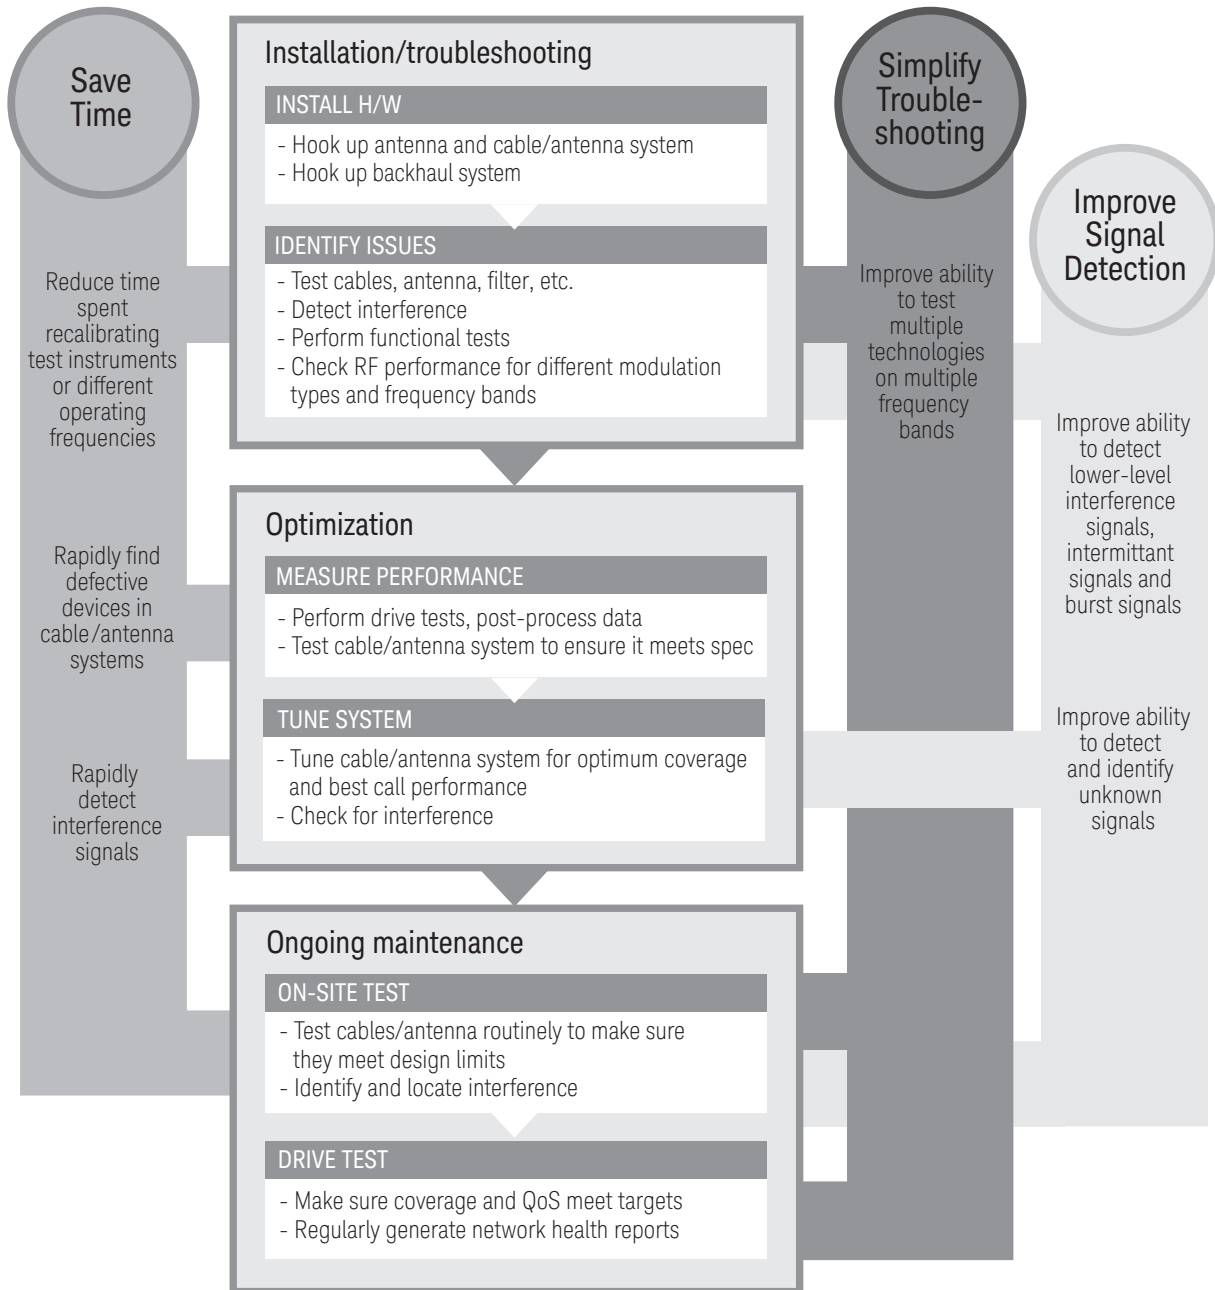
Save Time

Reduce time spent recalibrating test instruments or different operating frequencies

Rapidly find defective devices in cable/antenna systems

Rapidly detect interference signals

Installation/troubleshooting

INSTALL H/W

- Hook up antenna and cable/antenna system
- Hook up backhaul system

IDENTIFY ISSUES

- Test cables, antenna, filter, etc.
- Detect interference
- Perform functional tests
- Check RF performance for different modulation types and frequency bands

Optimization

MEASURE PERFORMANCE

- Perform drive tests, post-process data
- Test cable/antenna system to ensure it meets spec

TUNE SYSTEM

- Tune cable/antenna system for optimum coverage and best call performance
- Check for interference

Ongoing maintenance

ON-SITE TEST

- Test cables/antenna routinely to make sure they meet design limits
- Identify and locate interference

DRIVE TEST

- Make sure coverage and QoS meet targets
- Regularly generate network health reports

Simplify Trouble-shooting

Improve ability to test multiple technologies on multiple frequency bands

Improve Signal Detection

Improve ability to detect lower-level interference signals, intermittant signals and burst signals

Improve ability to detect and identify unknown signals